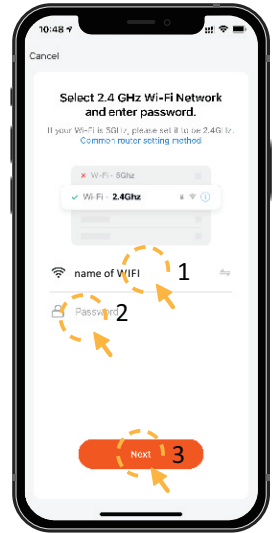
10:48
Cancel
Select 2.4 GHz Wi-Fi Network and enter password.
If your Wi-Fi is 5GHz, please set it to be 2.4GHz.
Common router setting method
× Wi-Fi - 5Ghz
✓ Wi-Fi - 2.4Ghz
name of WIFI
1
Password
2
Next
3